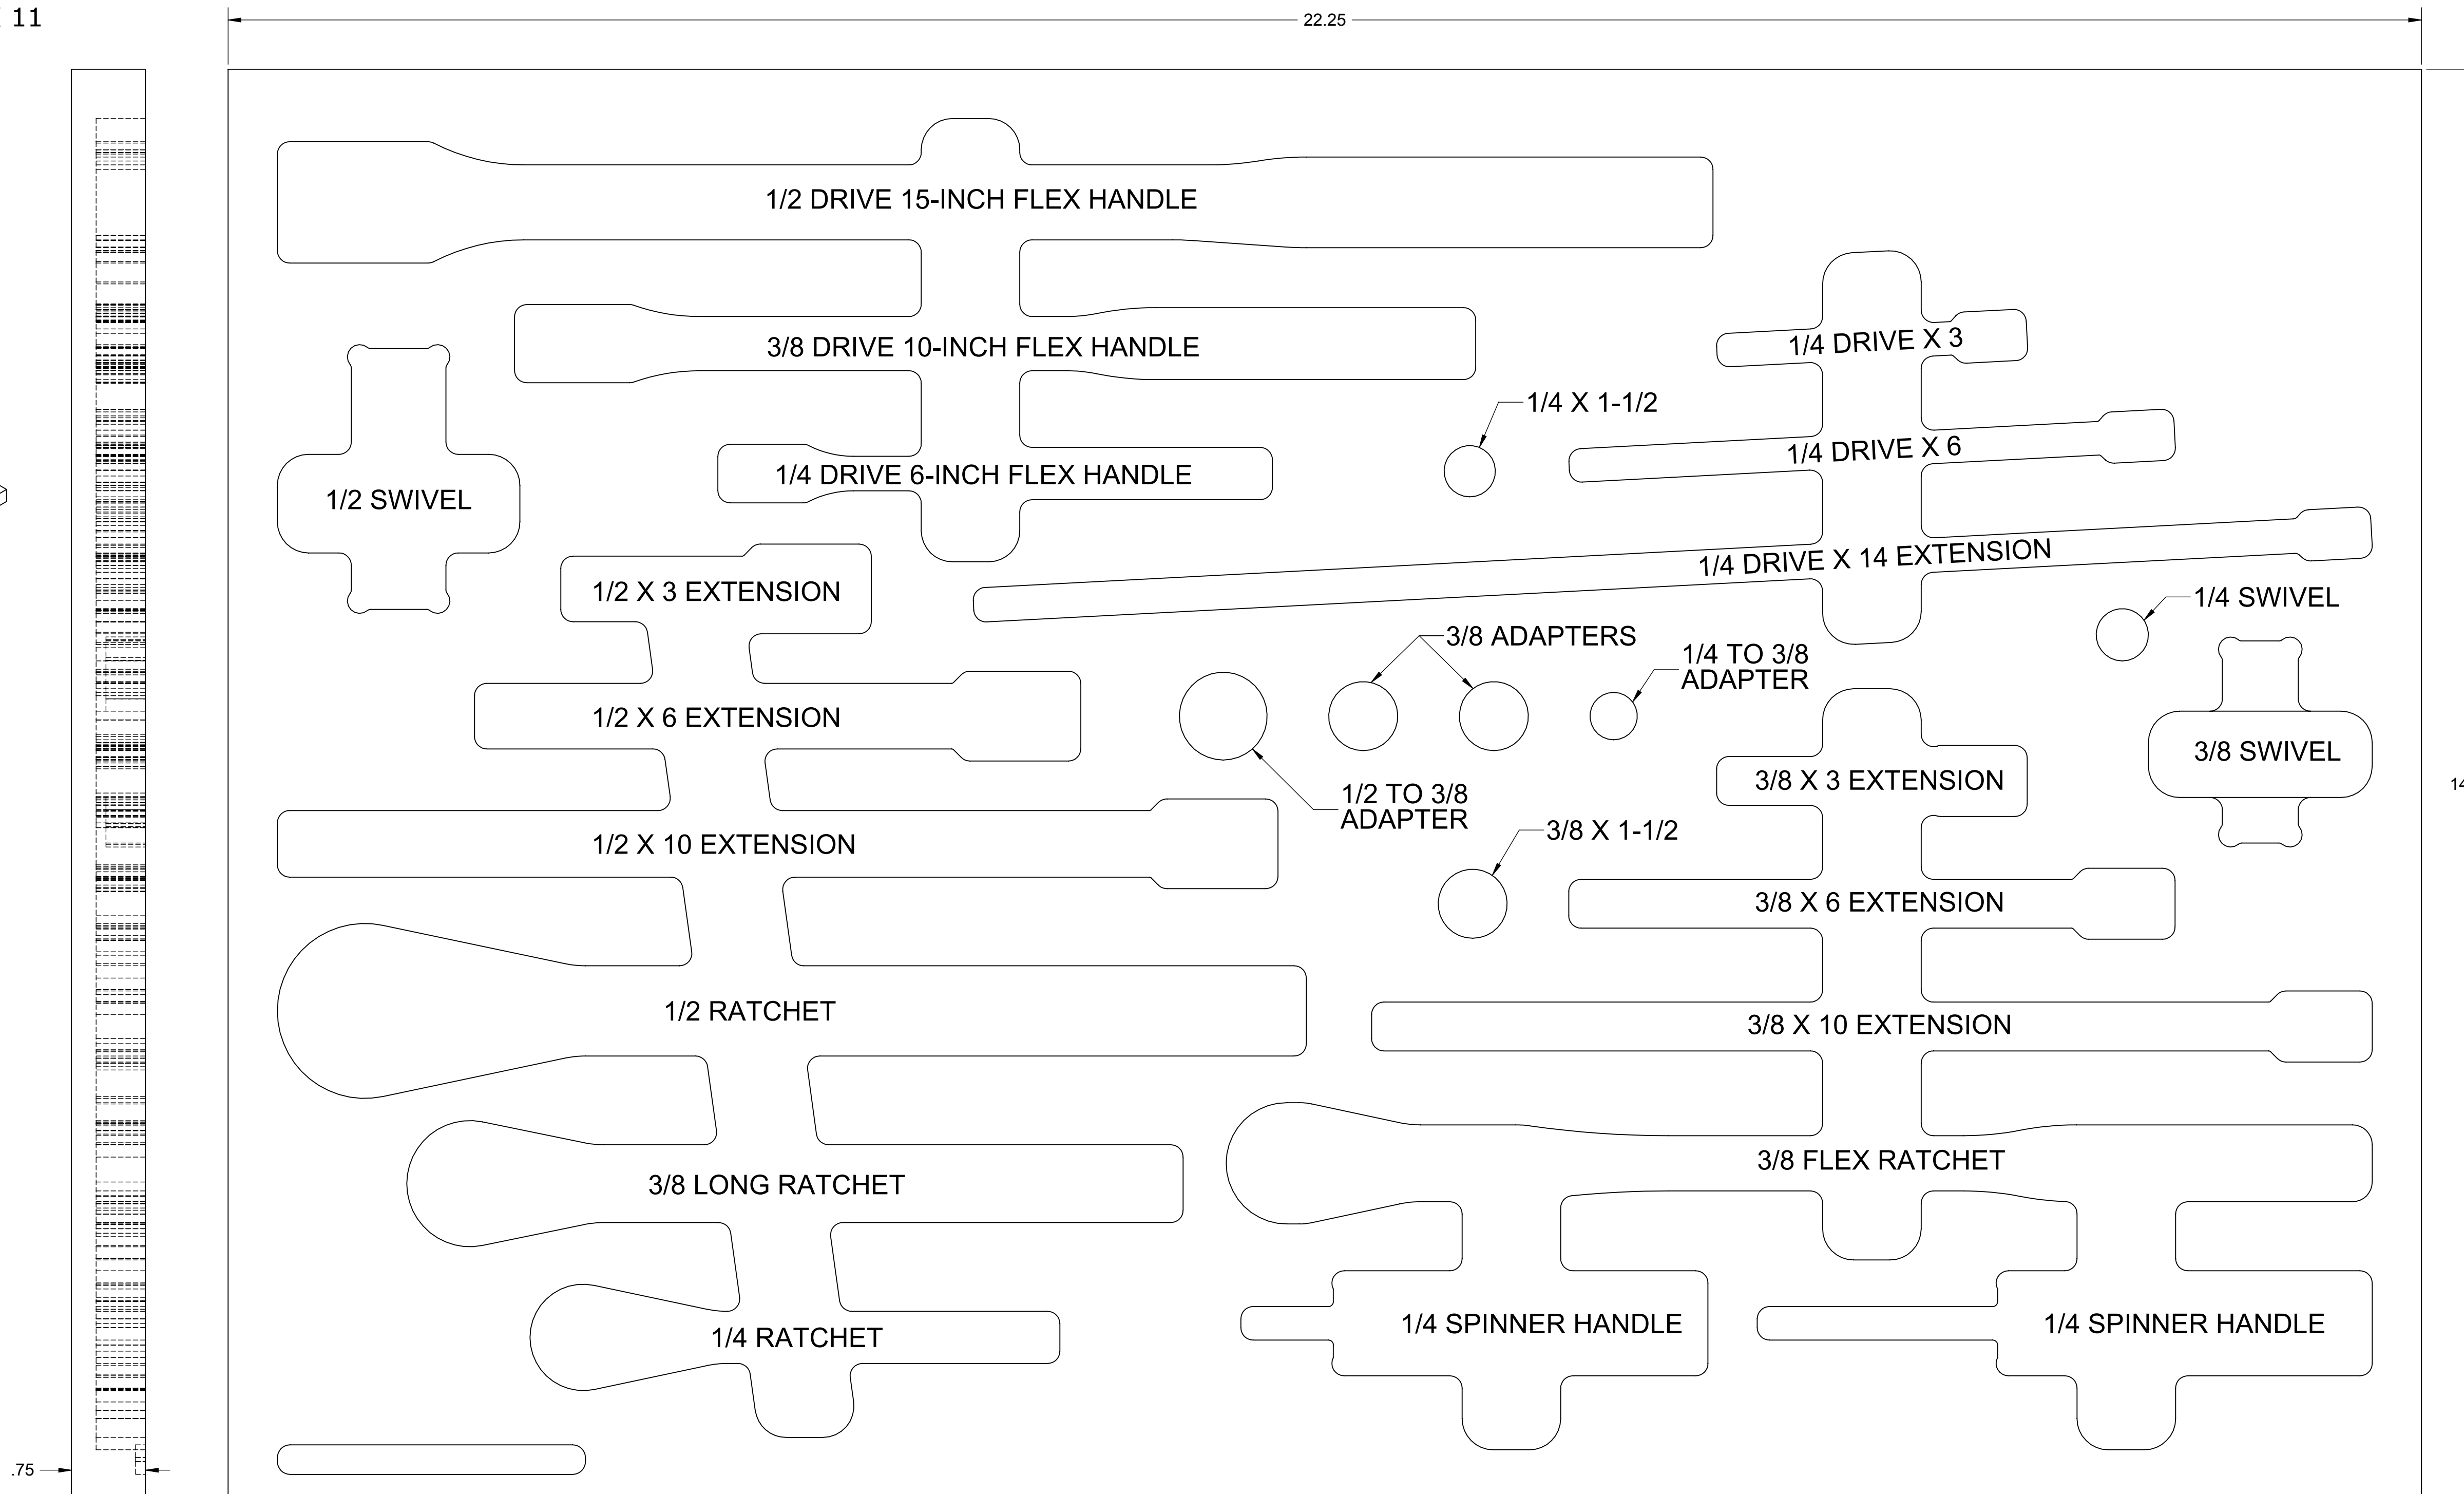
11

22.25

1/2 DRIVE 15-INCH FLEX HANDLE

3/8 DRIVE 10-INCH FLEX HANDLE

1/4 DRIVE X 3

1/4 X 1-1/2

1/4 DRIVE 6-INCH FLEX HANDLE

1/4 DRIVE X 6

1/2 SWIVEL

1/2 X 3 EXTENSION

1/4 DRIVE X 14 EXTENSION

1/4 SWIVEL

3/8 ADAPTERS

1/4 TO 3/8 ADAPTER

1/2 X 6 EXTENSION

3/8 SWIVEL

3/8 X 3 EXTENSION

1/2 TO 3/8 ADAPTER

3/8 X 1-1/2

1/2 X 10 EXTENSION

3/8 X 6 EXTENSION

1/2 RATCHET

3/8 X 10 EXTENSION

3/8 LONG RATCHET

3/8 FLEX RATCHET

1/4 RATCHET

1/4 SPINNER HANDLE

1/4 SPINNER HANDLE

.75

14